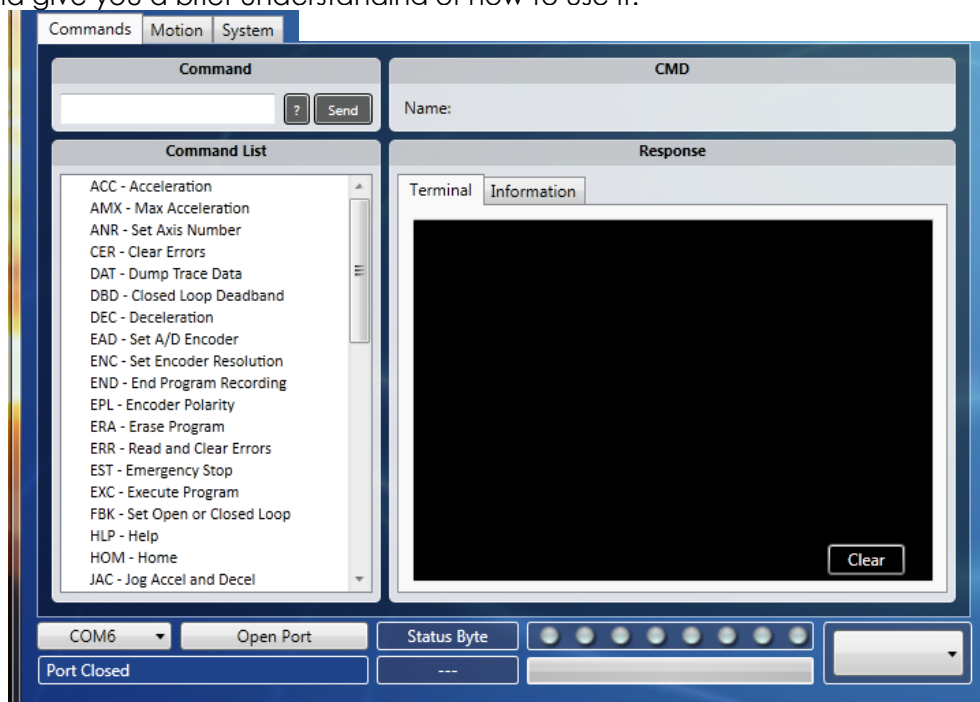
Commands Motion System

Command

? Send

CMD

Name:

Command List

ACC - Acceleration
AMX - Max Acceleration
ANR - Set Axis Number
CER - Clear Errors
DAT - Dump Trace Data
DBD - Closed Loop Deadband
DEC - Deceleration
EAD - Set A/D Encoder
ENC - Set Encoder Resolution
END - End Program Recording
EPL - Encoder Polarity
ERA - Erase Program
ERR - Read and Clear Errors
EST - Emergency Stop
EXC - Execute Program
FBK - Set Open or Closed Loop
HLP - Help
HOM - Home
JAC - Jog Accel and Decel

Response

Terminal Information

Clear

COM6 Open Port Status Byte

Port Closed ---